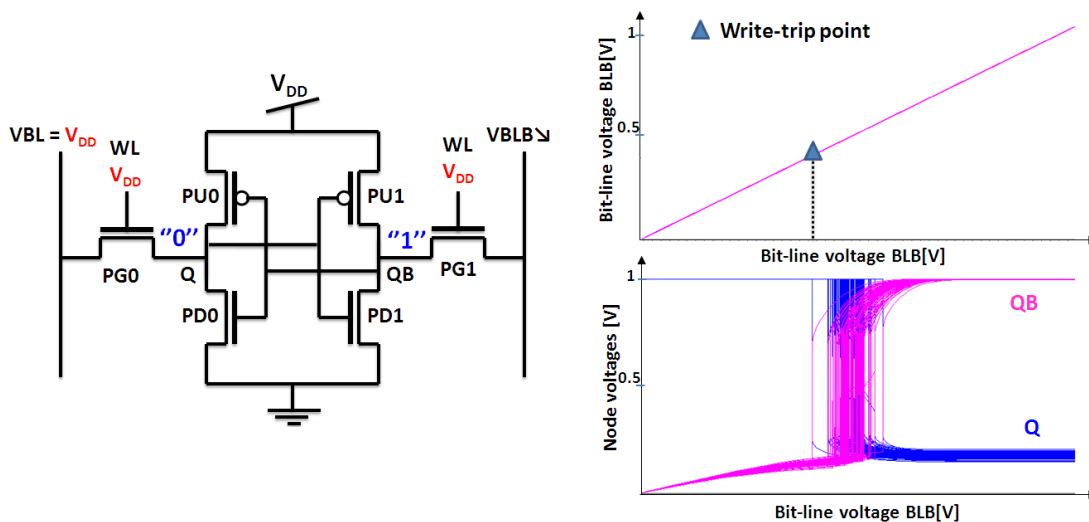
$V_{DD}$

VBL = $V_{DD}$

WL
$V_{DD}$

PU0

PU1

WL
$V_{DD}$

VBLB↘

"0"

"1"

PG0

Q

QB

PG1

PD0

PD1

1

Write-trip point

Bit-line voltage BLB[V]

0.5

Bit-line voltage BLB[V]

1

QB

Node voltages [V]

0.5

Q

Bit-line voltage BLB[V]